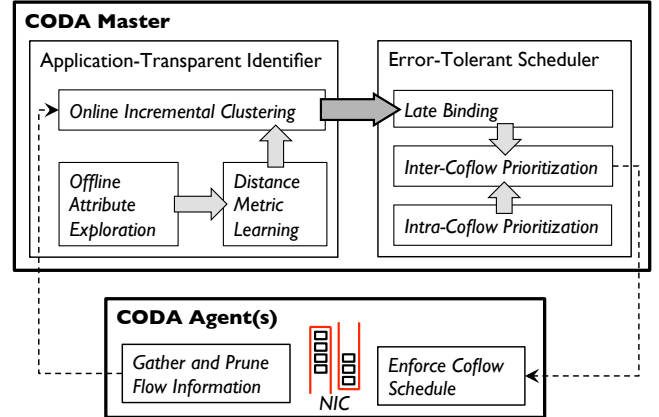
CODA Master

Application-Transparent Identifier

Online Incremental Clustering

Offline Attribute Exploration

Distance Metric Learning

Error-Tolerant Scheduler

Late Binding

Inter-Coflow Prioritization

Intra-Coflow Prioritization

CODA Agent(s)

Gather and Prune Flow Information

NIC

Enforce Coflow Schedule